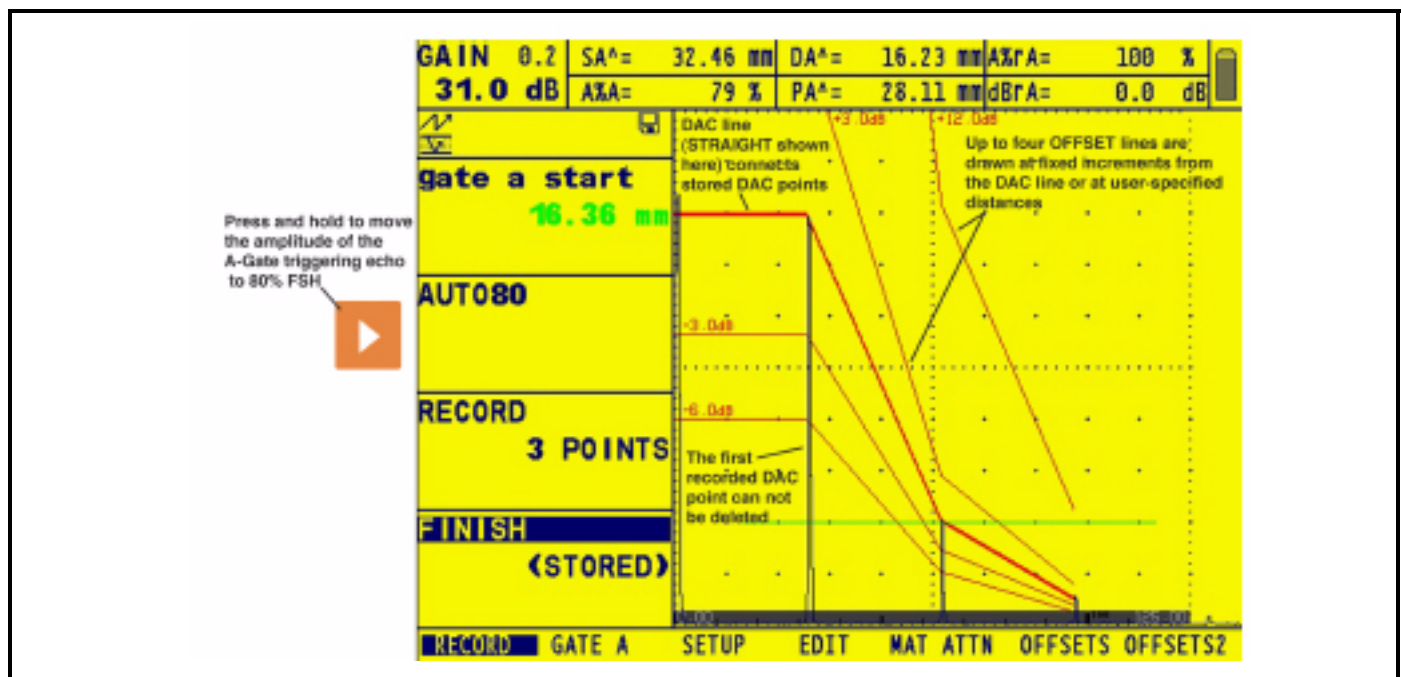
GAIN 0.2
31.0 dB

SA^= 32.46 mm
A%A= 79 %

DA^= 16.23 mm
PA^= 28.11 mm

A%rA= 100 %
dBrA= 0.0 dB

gate a start
16.36 mm

AUTO80

RECORD
3 POINTS

FINISH
(STORED)

Press and hold to move the amplitude of the A-Gate triggering echo to 80% FSH

DAC line (STRAIGHT shown here) connects stored DAC points

+3.0dB

+12.0dB

Up to four OFFSET lines are drawn at fixed increments from the DAC line or at user-specified distances

-3.0dB

-6.0dB

The first recorded DAC point can not be deleted

0.00

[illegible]

RECORD GATE A SETUP EDIT MAT ATTN OFFSETS OFFSETS2